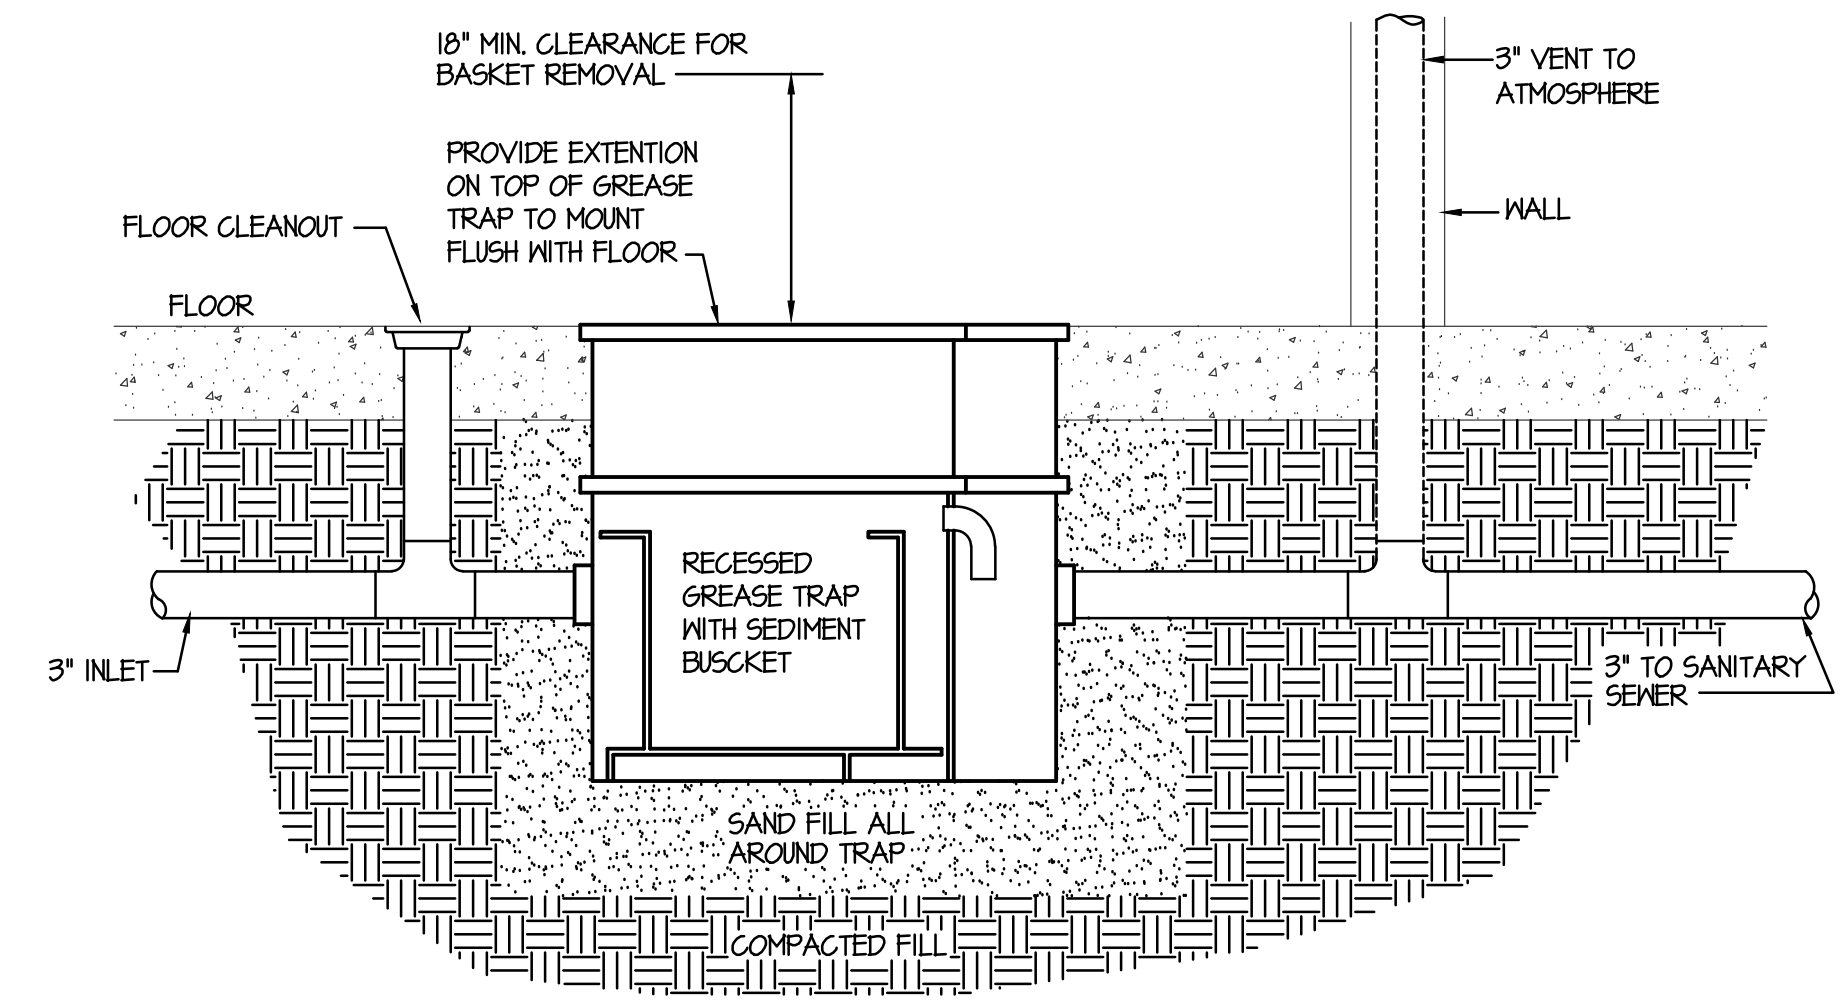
18" MIN. CLEARANCE FOR BASKET REMOVAL

3" VENT TO ATMOSPHERE

PROVIDE EXTENTION ON TOP OF GREASE TRAP TO MOUNT FLUSH WITH FLOOR

WALL

FLOOR CLEANOUT

FLOOR

RECESSED GREASE TRAP WITH SEDIMENT BUSCKET

3" INLET

3" TO SANITARY SEWER

SAND FILL ALL AROUND TRAP

COMPACTED FILL